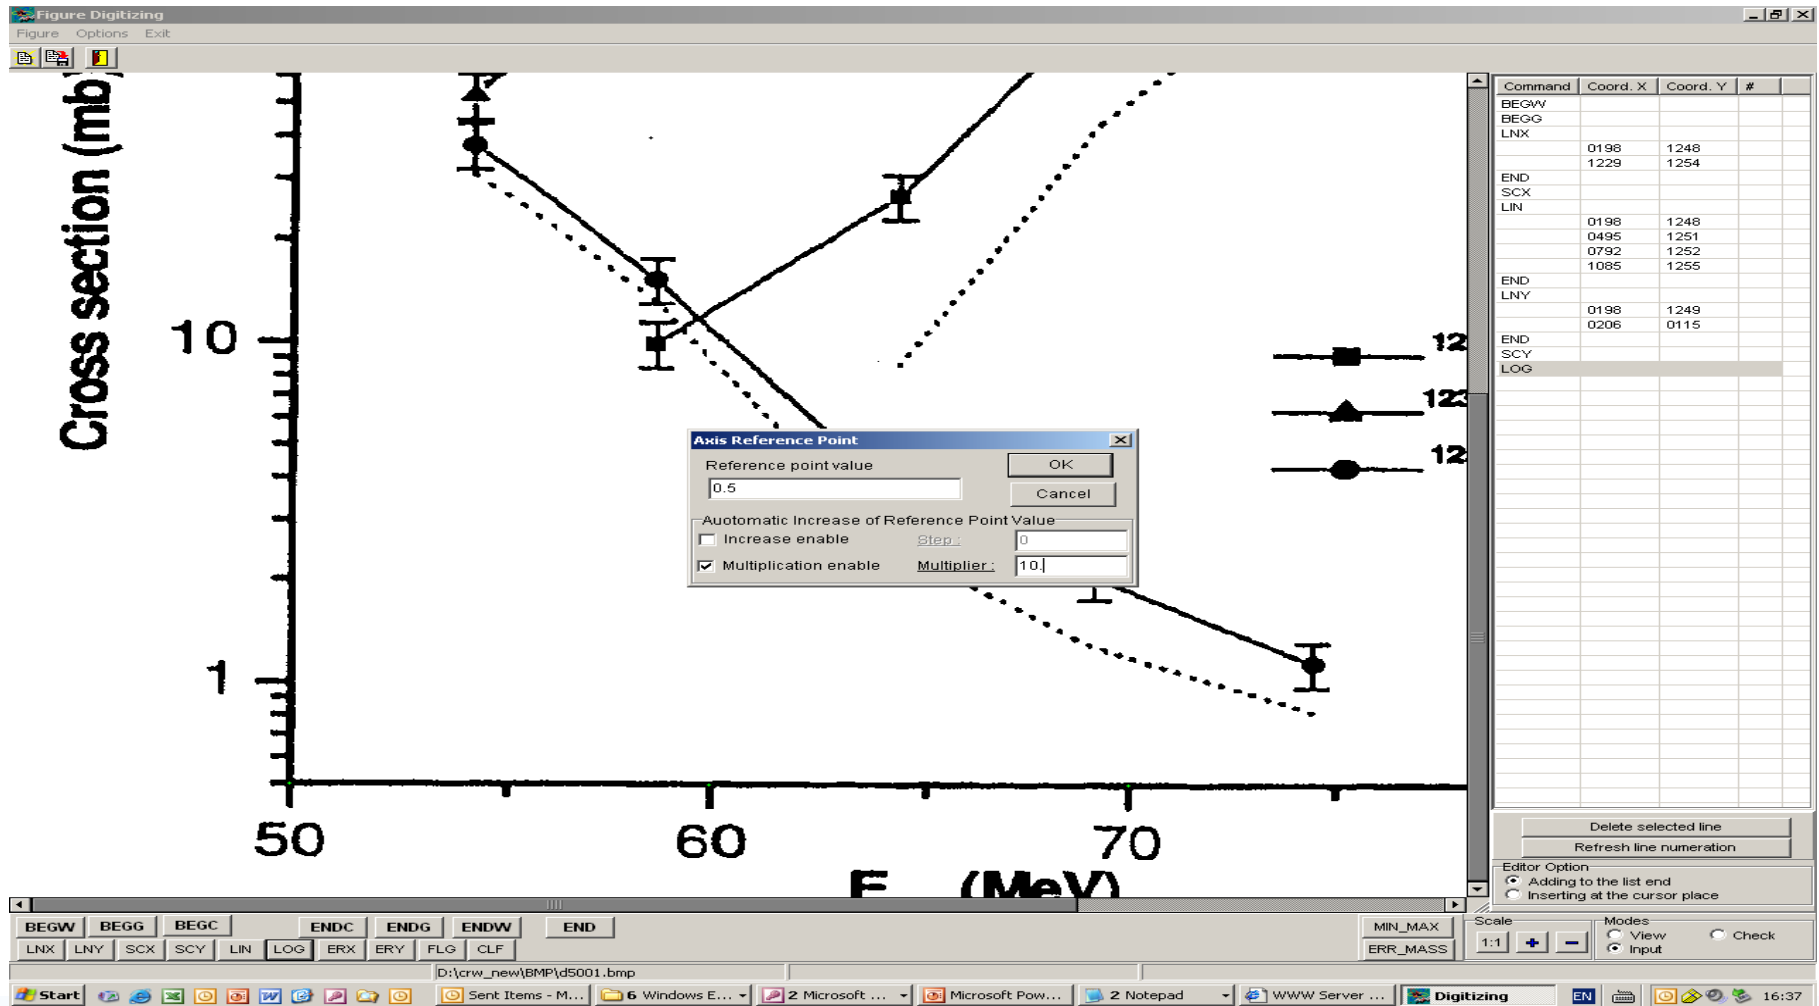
Figure Digitizing
Figure Options Exit

Cross section (mb)
10
1
50
60
70
12
123
12

Axis Reference Point
Reference point value
0.5
OK
Cancel
Auotomatic Increase of Reference Point Value
Increase enable
Step :
0
Multiplication enable
Multiplier :
10.

| Command | Coord. X | Coord. Y | # |
|---|---|---|---|
| BEGW | | | |
| BEGG | | | |
| LNX | | | |
| | 0198 | 1248 | |
| | 1229 | 1254 | |
| END | | | |
| SCX | | | |
| LIN | | | |
| | 0198 | 1248 | |
| | 0495 | 1251 | |
| | 0792 | 1252 | |
| | 1085 | 1255 | |
| END | | | |
| LNY | | | |
| | 0198 | 1249 | |
| | 0206 | 0115 | |
| END | | | |
| SCY | | | |
| LOG | | | |

Delete selected line
Refresh line numeration
Editor Option
Adding to the list end
Inserting at the cursor place

BEGW BEGG BEGC ENDC ENDG ENDW END
LNX LNY SCX SCY LIN LOG ERX ERY FLG CLF
MIN_MAX
ERR_MASS
Scale
1:1 + –
Modes
View
Check
Input

D:\crw_new\BMP\d5001.bmp

Start Sent Items - M... 6 Windows E... 2 Microsoft ... Microsoft Pow... 2 Notepad WWW Server ... Digitizing EN 16:37